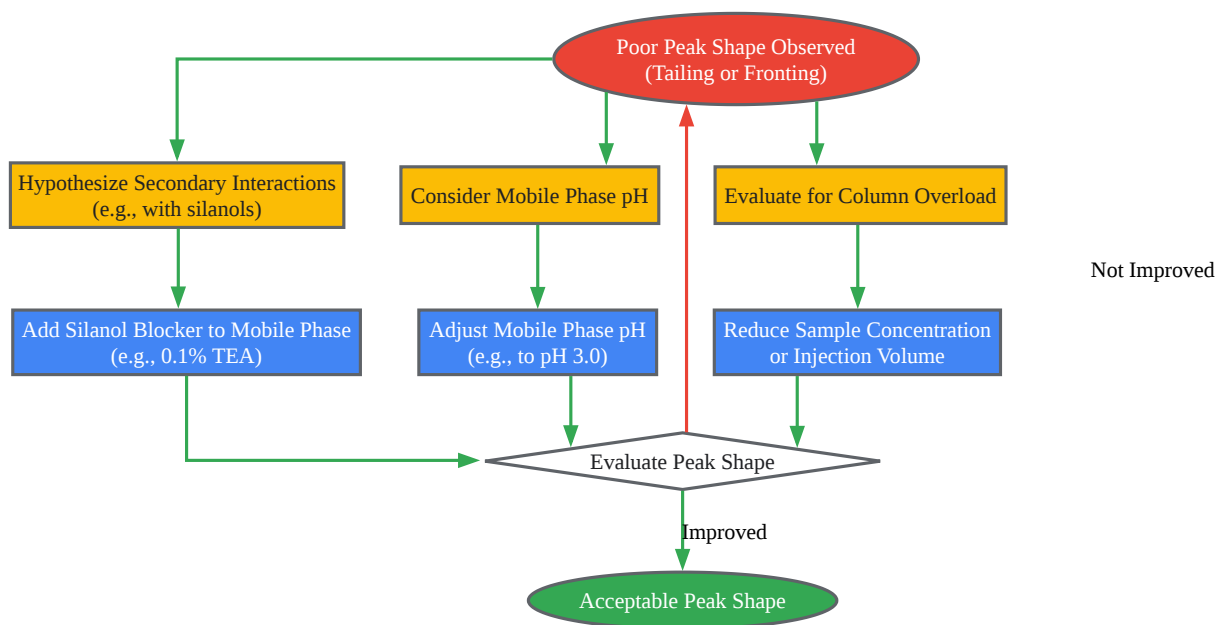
Poor Peak Shape Observed
(Tailing or Fronting)

Hypothesize Secondary Interactions
(e.g., with silanols)

Consider Mobile Phase pH

Evaluate for Column Overload

Not Improved

Add Silanol Blocker to Mobile Phase
(e.g., 0.1% TEA)

Adjust Mobile Phase pH
(e.g., to pH 3.0)

Reduce Sample Concentration
or Injection Volume

Evaluate Peak Shape

Improved

Acceptable Peak Shape